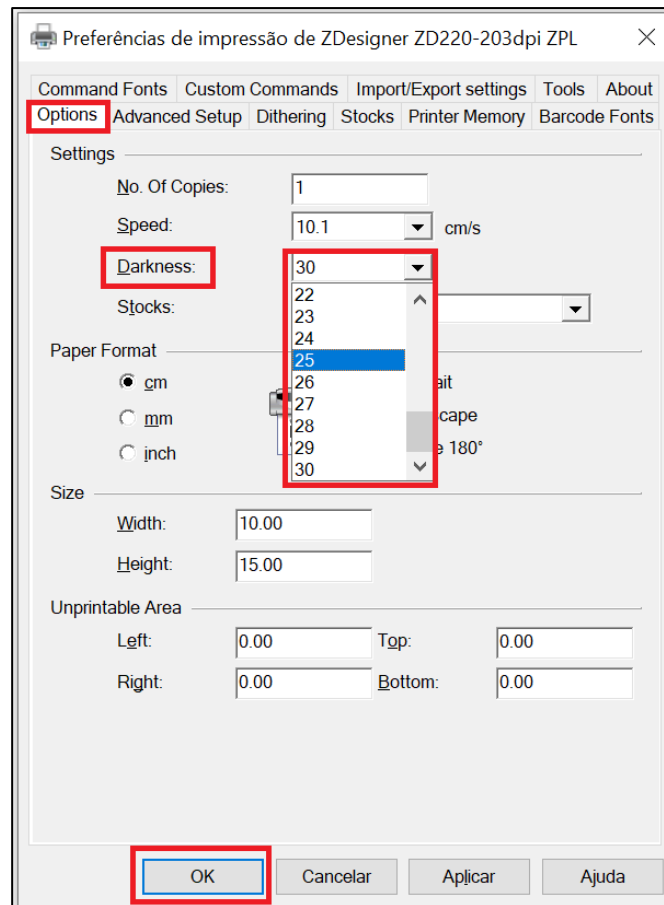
Preferências de impressão de ZDesigner ZD220-203dpi ZPL

Command Fonts | Custom Commands | Import/Export settings | Tools | About
Options | Advanced Setup | Dithering | Stocks | Printer Memory | Barcode Fonts

Settings

No. Of Copies: 1

Speed: 10.1 cm/s

Darkness: 30

22
23
24
25
26
27
28
29
30

Stocks:

Paper Format

cm

mm

inch

ait

cape

e 180°

Size

Width: 10.00

Height: 15.00

Unprintable Area

Left: 0.00 Top: 0.00

Right: 0.00 Bottom: 0.00

OK Cancelar Aplicar Ajuda